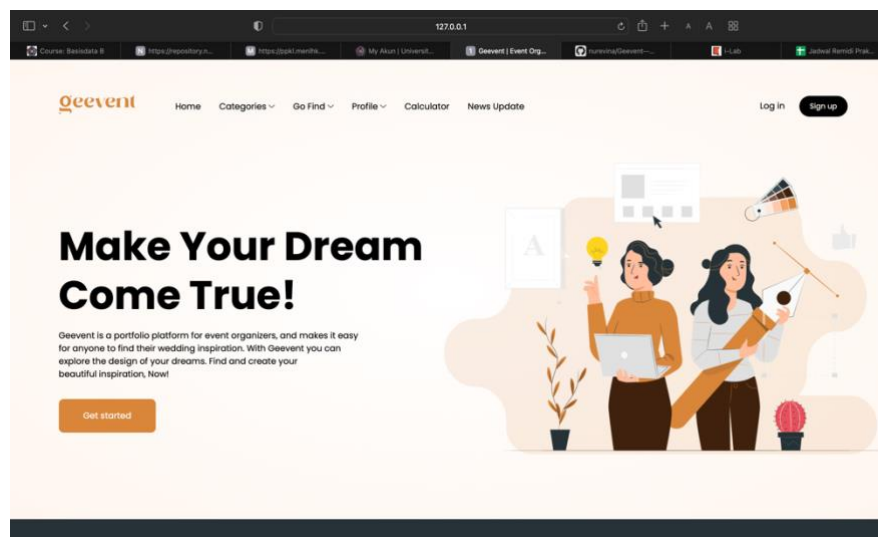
127.0.0.1

Course: Basisdata B | https://repository.n... | https://ppkl.manlhk.... | My Akun | Universit... | Geevent | Event Org... | nurevina/Geevent-... | i-Lab | Jadwal Remidi Prak...

A A

geevent

Home Categories Go Find Profile Calculator News Update

Log in Sign up

Make Your Dream Come True!

Geevent is a portfolio platform for event organizers, and makes it easy for anyone to find their wedding inspiration. With Geevent you can explore the design of your dreams. Find and create your beautiful inspiration, Now!

Get started

A